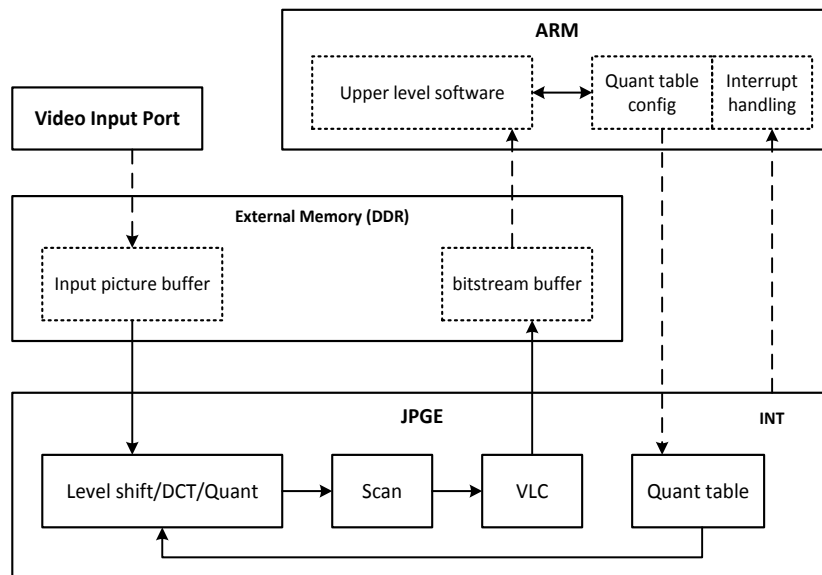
ARM

Upper level software

Quant table config

Interrupt handling

Video Input Port

External Memory (DDR)

Input picture buffer

bitstream buffer

JPGE

INT

Level shift/DCT/Quant

Scan

VLC

Quant table